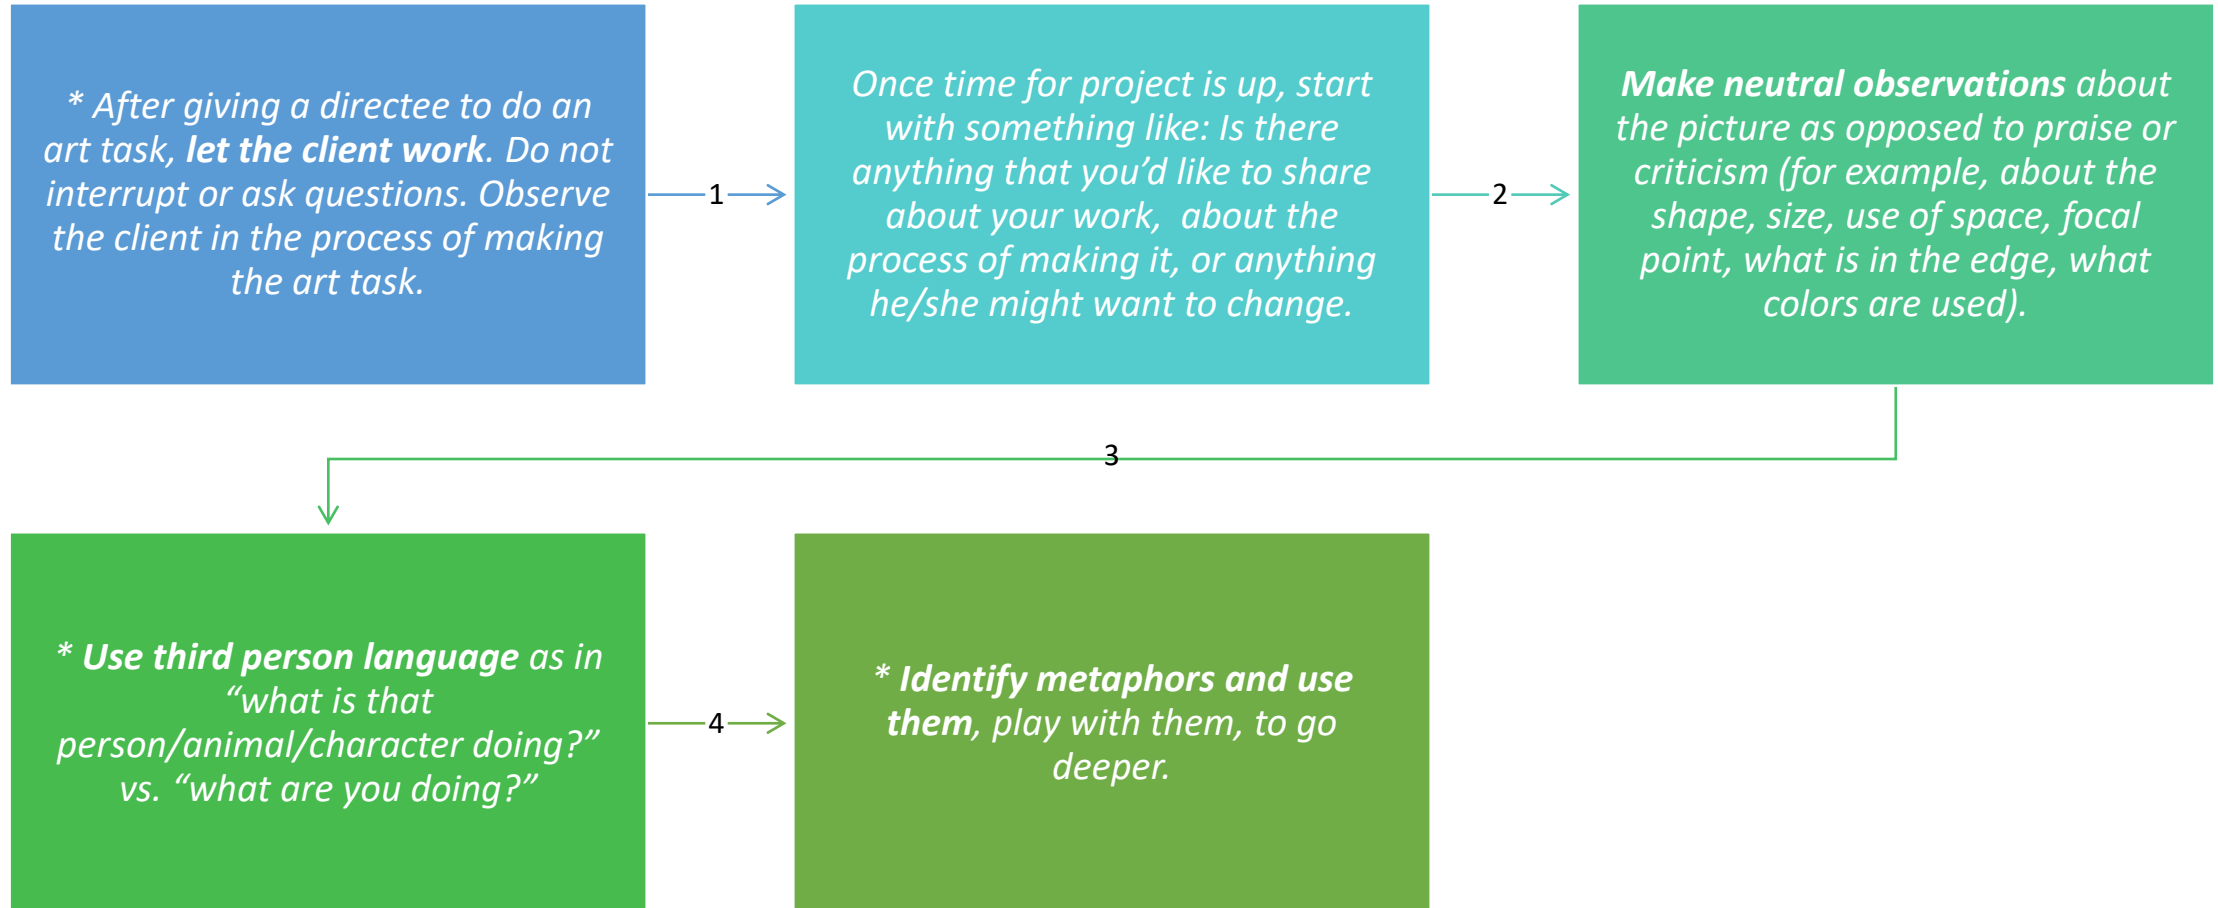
* After giving a directee to do an art task, **let the client work**. Do not interrupt or ask questions. Observe the client in the process of making the art task.

1

Once time for project is up, start with something like: Is there anything that you'd like to share about your work,  about the process of making it, or anything he/she might want to change.

2

**Make neutral observations** about the picture as opposed to praise or criticism (for example, about the shape, size, use of space, focal point, what is in the edge, what colors are used).

3

* **Use third person language** as in "what is that person/animal/character doing?" vs. "what are you doing?"

4

* **Identify metaphors and use them**, play with them, to go deeper.